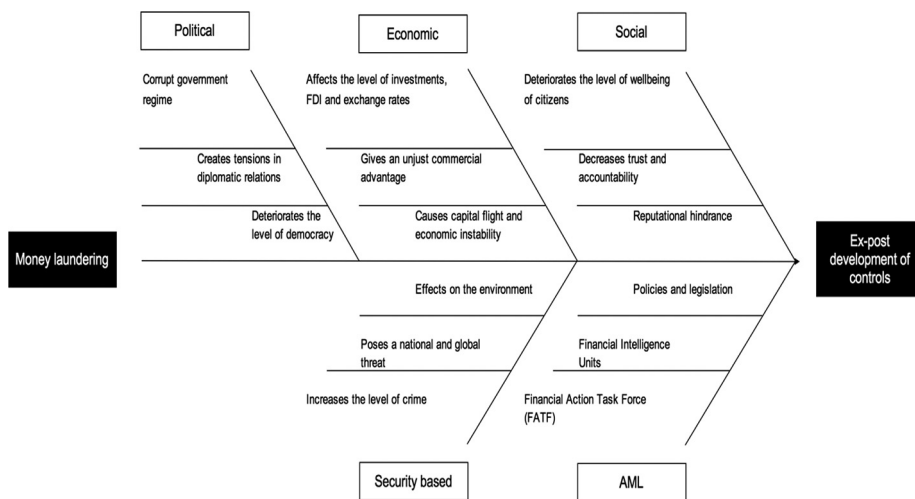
Political

Economic

Social

Corrupt government regime

Affects the level of investments, FDI and exchange rates

Deteriorates the level of wellbeing of citizens

Creates tensions in diplomatic relations

Gives an unjust commercial advantage

Decreases trust and accountability

Deteriorates the level of democracy

Causes capital flight and economic instability

Reputational hindrance

Money laundering

Ex-post development of controls

Effects on the environment

Policies and legislation

Poses a national and global threat

Financial Intelligence Units

Increases the level of crime

Financial Action Task Force (FATF)

Security based

AML